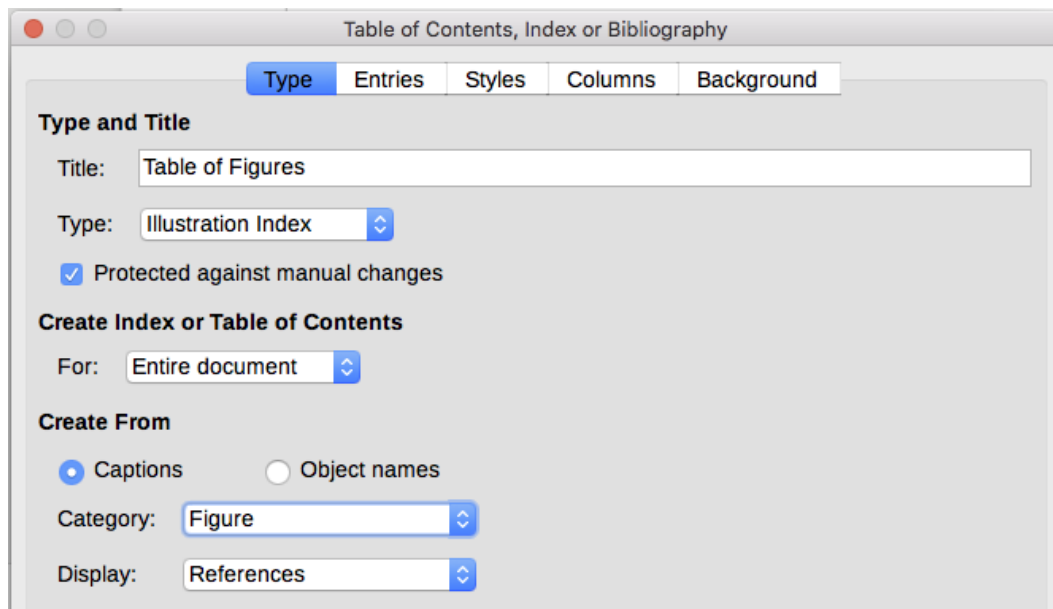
Table of Contents, Index or Bibliography

Type Entries Styles Columns Background

Type and Title

Title: Table of Figures

Type: Illustration Index

Protected against manual changes

Create Index or Table of Contents

For: Entire document

Create From

Captions Object names

Category: Figure

Display: References